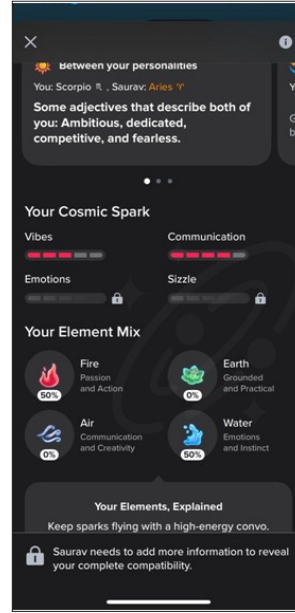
Between your personalities

You: Scorpio ♏, Saurav: Aries ♈

Some adjectives that describe both of you: Ambitious, dedicated, competitive, and fearless.

Your Cosmic Spark

Vibes

Communication

Emotions

Sizzle

Your Element Mix

Fire
Passion and Action
50%

Earth
Grounded and Practical
0%

Air
Communication and Creativity
0%

Water
Emotions and Instinct
50%

Your Elements, Explained

Keep sparks flying with a high-energy convo.

Saurav needs to add more information to reveal your complete compatibility.